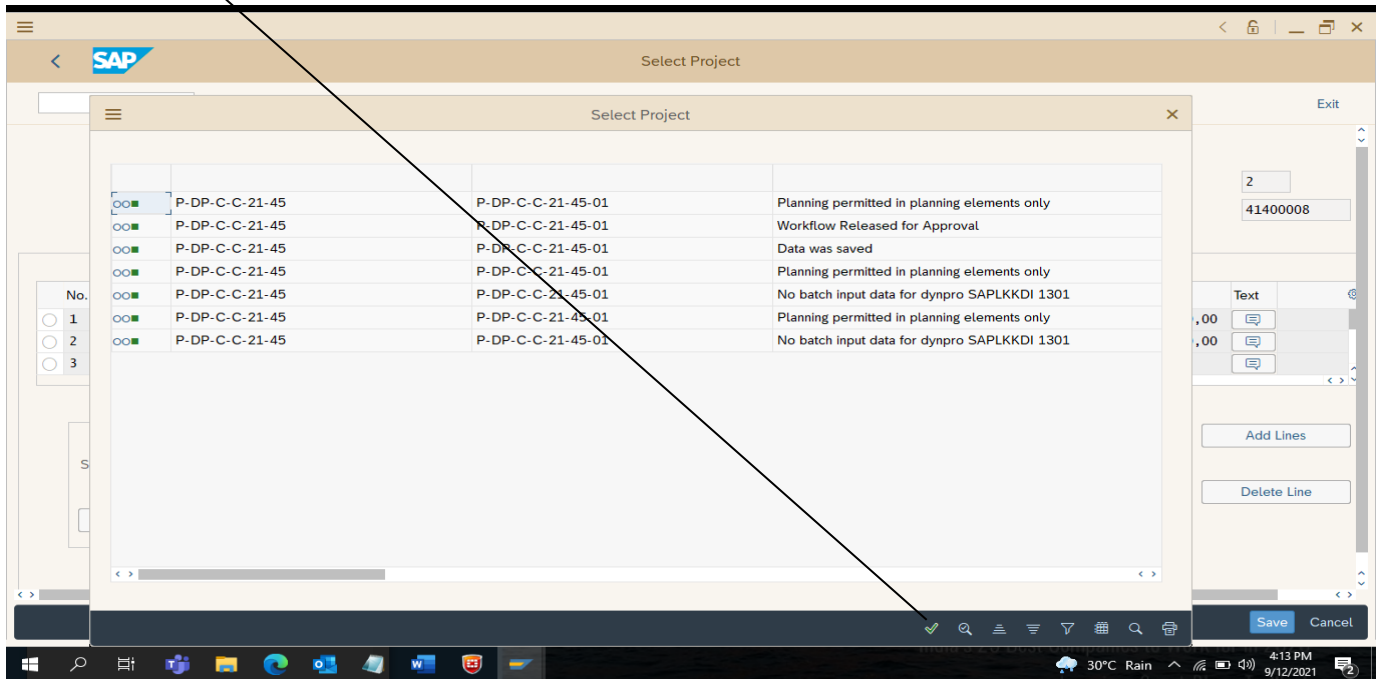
SAP

Select Project

Exit

Select Project

|  |  |  |  |
|---|---|---|---|
|  |  |  |  |
| OO■ | P-DP-C-C-21-45 | P-DP-C-C-21-45-01 | Planning permitted in planning elements only |
| OO■ | P-DP-C-C-21-45 | P-DP-C-C-21-45-01 | Workflow Released for Approval |
| OO■ | P-DP-C-C-21-45 | P-DP-C-C-21-45-01 | Data was saved |
| OO■ | P-DP-C-C-21-45 | P-DP-C-C-21-45-01 | Planning permitted in planning elements only |
| OO■ | P-DP-C-C-21-45 | P-DP-C-C-21-45-01 | No batch input data for dynpro SAPLKKDI 1301 |
| OO■ | P-DP-C-C-21-45 | P-DP-C-C-21-45-01 | Planning permitted in planning elements only |
| OO■ | P-DP-C-C-21-45 | P-DP-C-C-21-45-01 | No batch input data for dynpro SAPLKKDI 1301 |

2
41400008

No.
1
2
3

Text
,00
,00

Add Lines

Delete Line

Save Cancel

30°C Rain
4:13 PM
9/12/2021